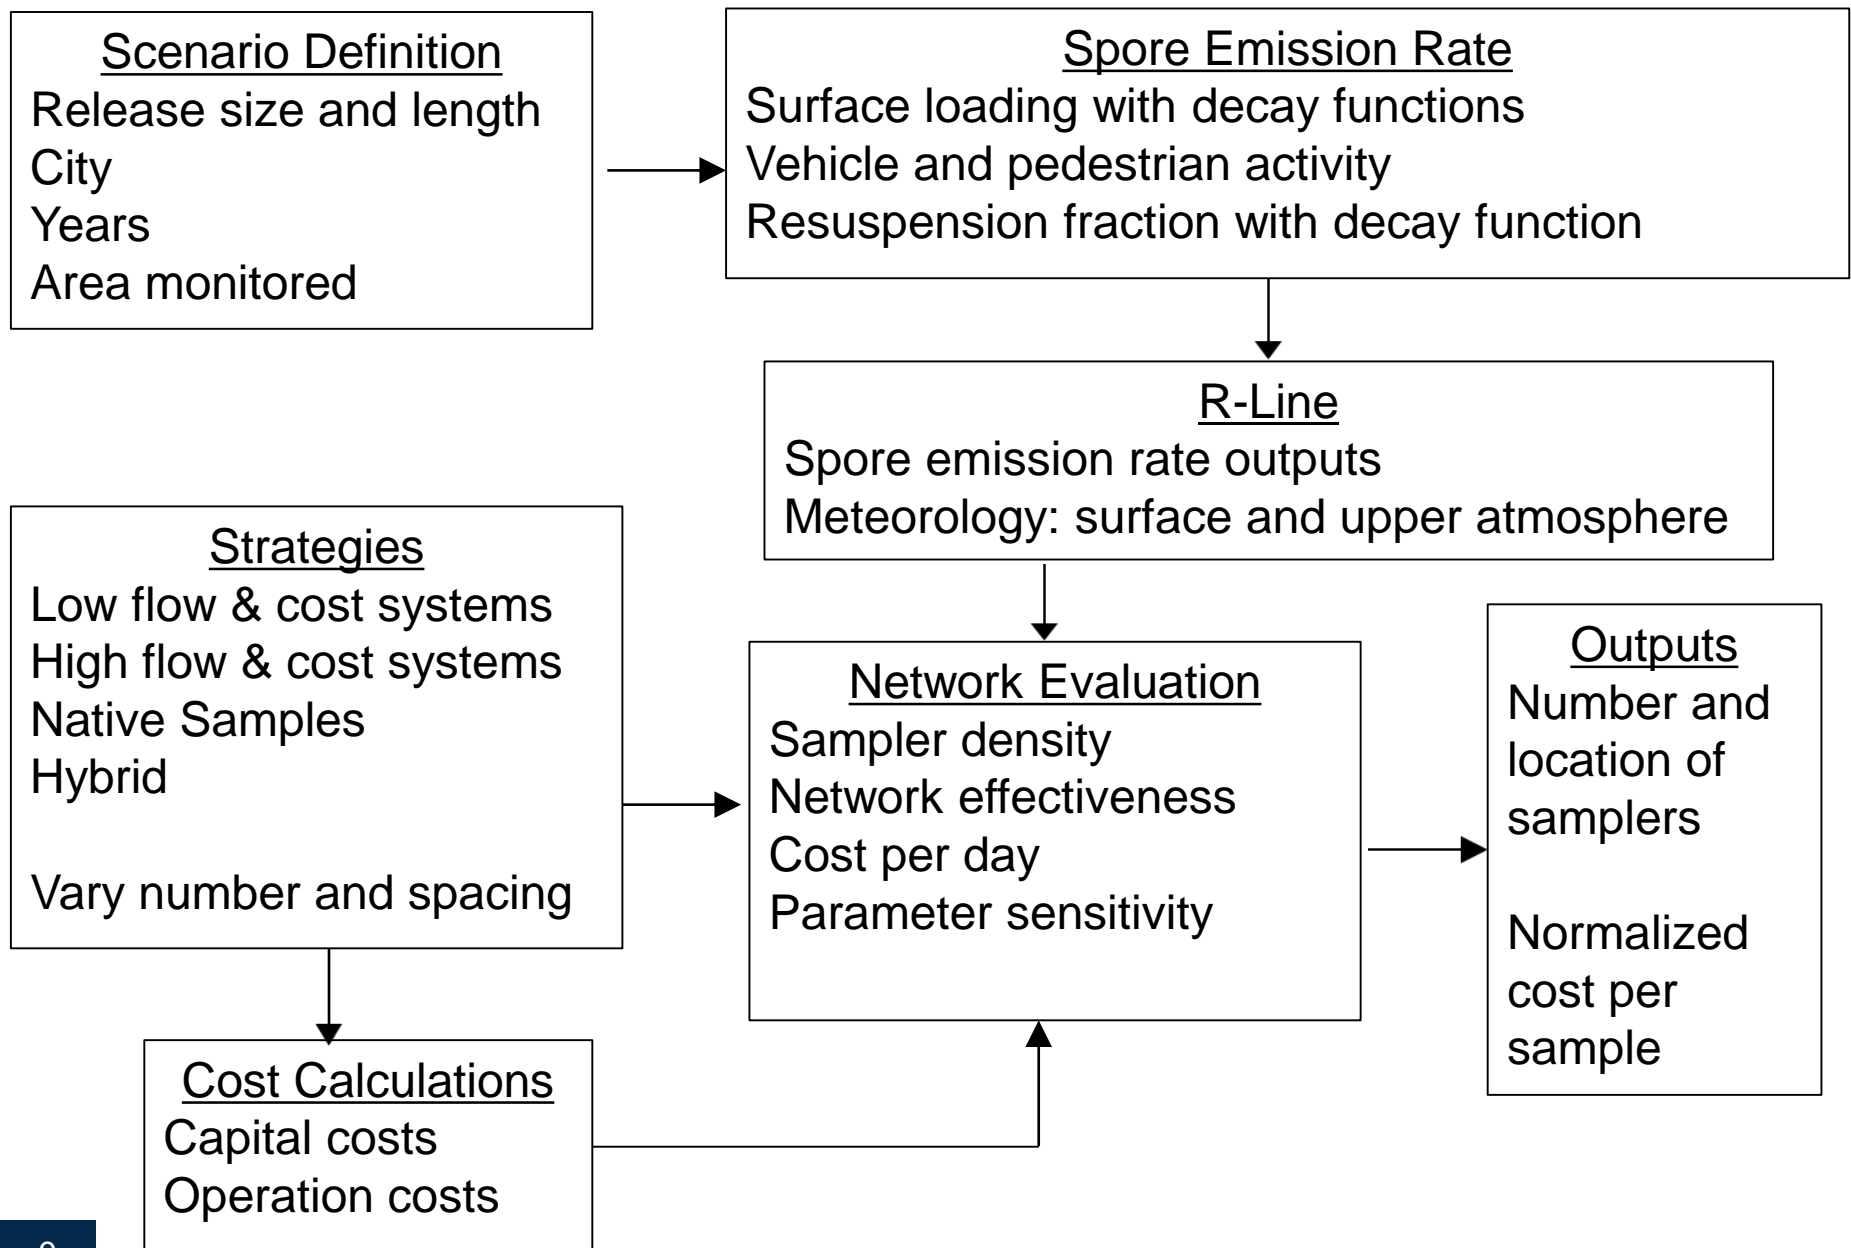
Scenario Definition
Release size and length
City
Years
Area monitored

Spore Emission Rate
Surface loading with decay functions
Vehicle and pedestrian activity
Resuspension fraction with decay function

R-Line
Spore emission rate outputs
Meteorology: surface and upper atmosphere

Strategies
Low flow & cost systems
High flow & cost systems
Native Samples
Hybrid

Vary number and spacing

Network Evaluation
Sampler density
Network effectiveness
Cost per day
Parameter sensitivity

Outputs
Number and location of samplers

Normalized cost per sample

Cost Calculations
Capital costs
Operation costs

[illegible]